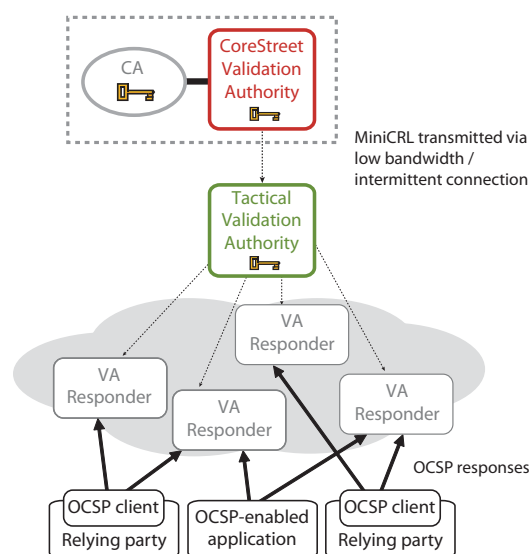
CA

CoreStreet Validation Authority

MiniCRL transmitted via low bandwidth / intermittent connection

Tactical Validation Authority

VA Responder

VA Responder

VA Responder

VA Responder

OCSP responses

OCSP client

Relying party

OCSP-enabled application

OCSP client

Relying party